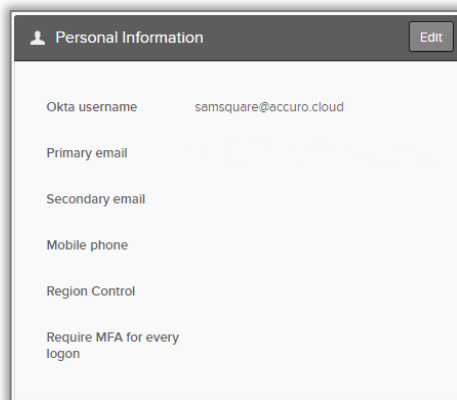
Personal Information

Edit

| | |
|---|---|
| Okta username | samsquare@accuro.cloud |
| Primary email | |
| Secondary email | |
| Mobile phone | |
| Region Control | |
| Require MFA for every logon | |